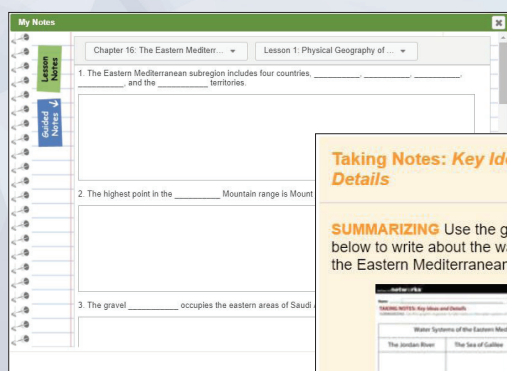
My Notes

×

Lesson Notes

Guided Notes

Chapter 16: The Eastern Mediterr...

Lesson 1: Physical Geography of ...

1. The Eastern Mediterranean subregion includes four countries, __________, __________, __________, __________, and the __________ territories.

2. The highest point in the __________ Mountain range is Mount

3. The gravel __________ occupies the eastern areas of Saudi

Taking Notes: Key Ide Details

SUMMARIZING Use the g below to write about the wa the Eastern Mediterranean

networks

TAKING NOTES: Key Ideas and Details

Water Systems of the Eastern Med

| The Jordan River | The Sea of Galilee |
|---|---|